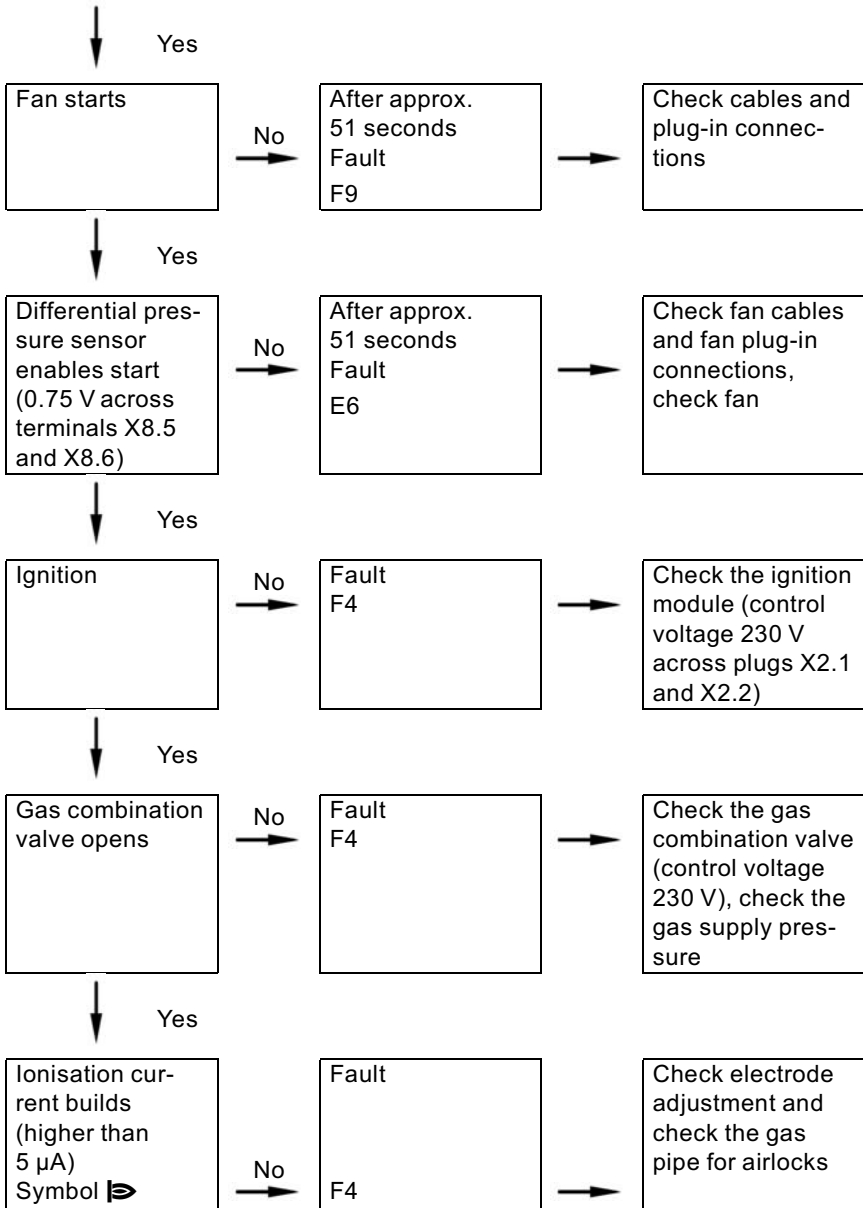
Yes

Fan starts

No

After approx. 51 seconds
Fault
F9

Check cables and plug-in connections

Yes

Differential pressure sensor enables start (0.75 V across terminals X8.5 and X8.6)

No

After approx. 51 seconds
Fault
E6

Check fan cables and fan plug-in connections, check fan

Yes

Ignition

No

Fault
F4

Check the ignition module (control voltage 230 V across plugs X2.1 and X2.2)

Yes

Gas combination valve opens

No

Fault
F4

Check the gas combination valve (control voltage 230 V), check the gas supply pressure

Yes

Ionisation current builds (higher than 5 µA)
Symbol

No

Fault

F4

Check electrode adjustment and check the gas pipe for airlocks